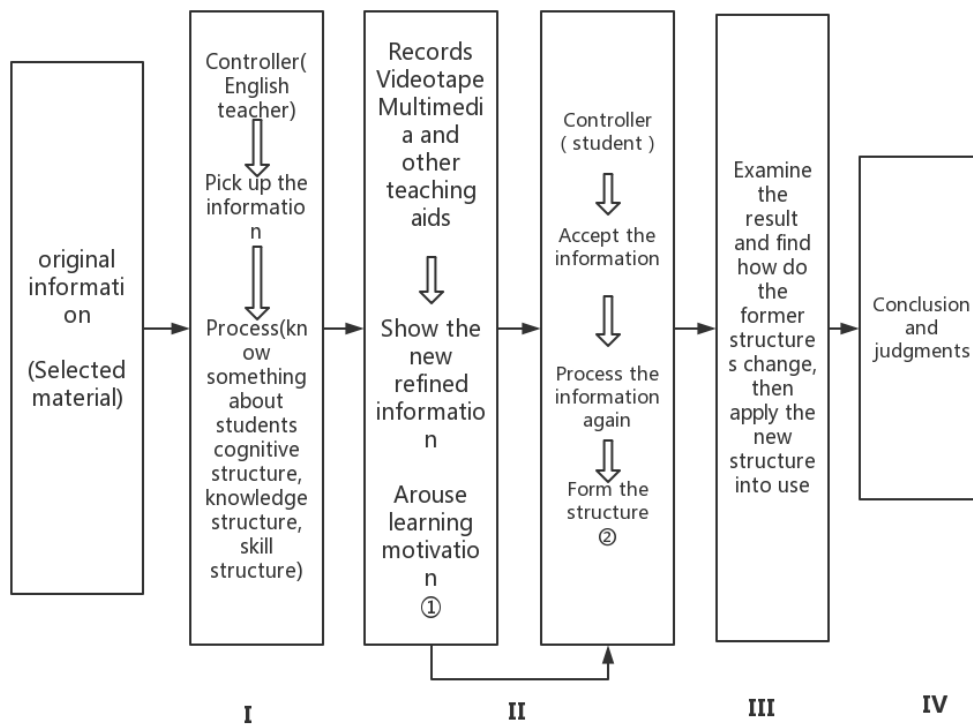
original information

(Selected material)

Controller( English teacher)

Pick up the information

Process(know something about students cognitive structure, knowledge structure, skill structure)

Records Videotape Multimedia and other teaching aids

Show the new refined information

Arouse learning motivation
①

Controller ( student )

Accept the information

Process the information again

Form the structure
②

Examine the result and find how do the former structures change, then apply the new structure into use

Conclusion and judgments

I

II

III

IV